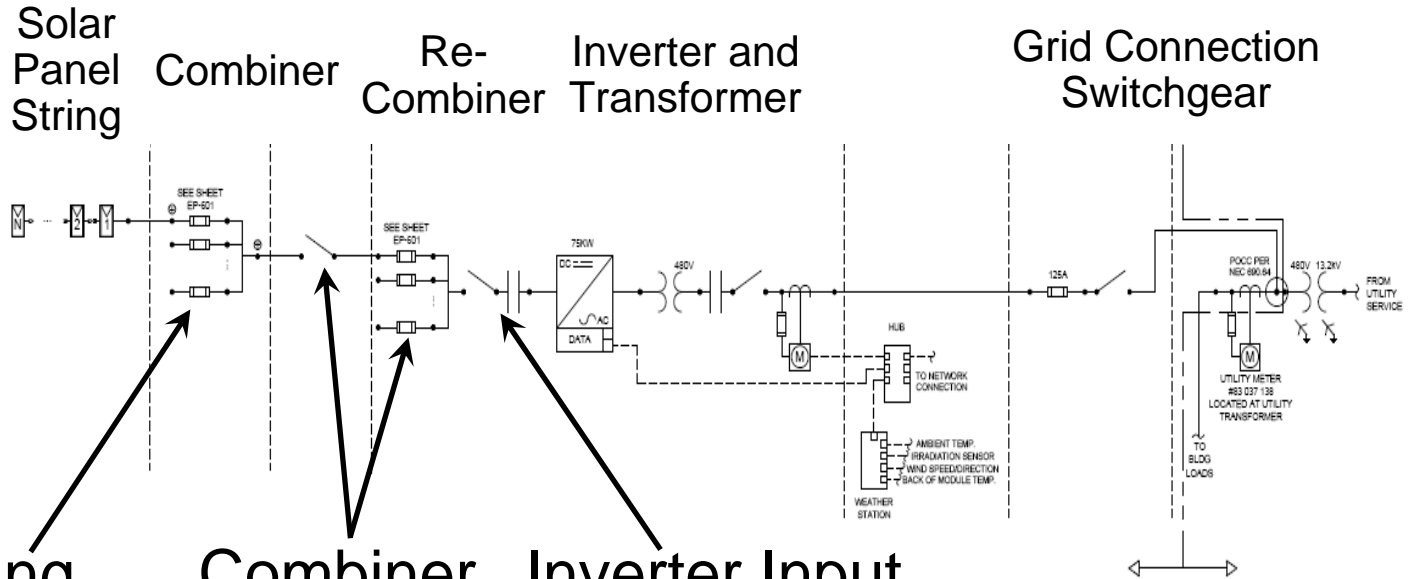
Solar Panel String

Combiner

Re-Combiner

Inverter and Transformer

Grid Connection Switchgear

N

2

1

SEE SHEET EP-601

SEE SHEET EP-601

75KW

DC

AC

DATA

480V

HUB

TO NETWORK CONNECTION

AMBIENT TEMP.

IRRADIATION SENSOR

WIND SPEED/DIRECTION

BACK OF MODULE TEMP.

WEATHER STATION

125A

POCC PER NEC 690.64

480V 13.2kV

FROM UTILITY SERVICE

UTILITY METER #83 037 138 LOCATED AT UTILITY TRANSFORMER

TO BLDG LOADS

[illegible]ng

Combiner

Inverter Input